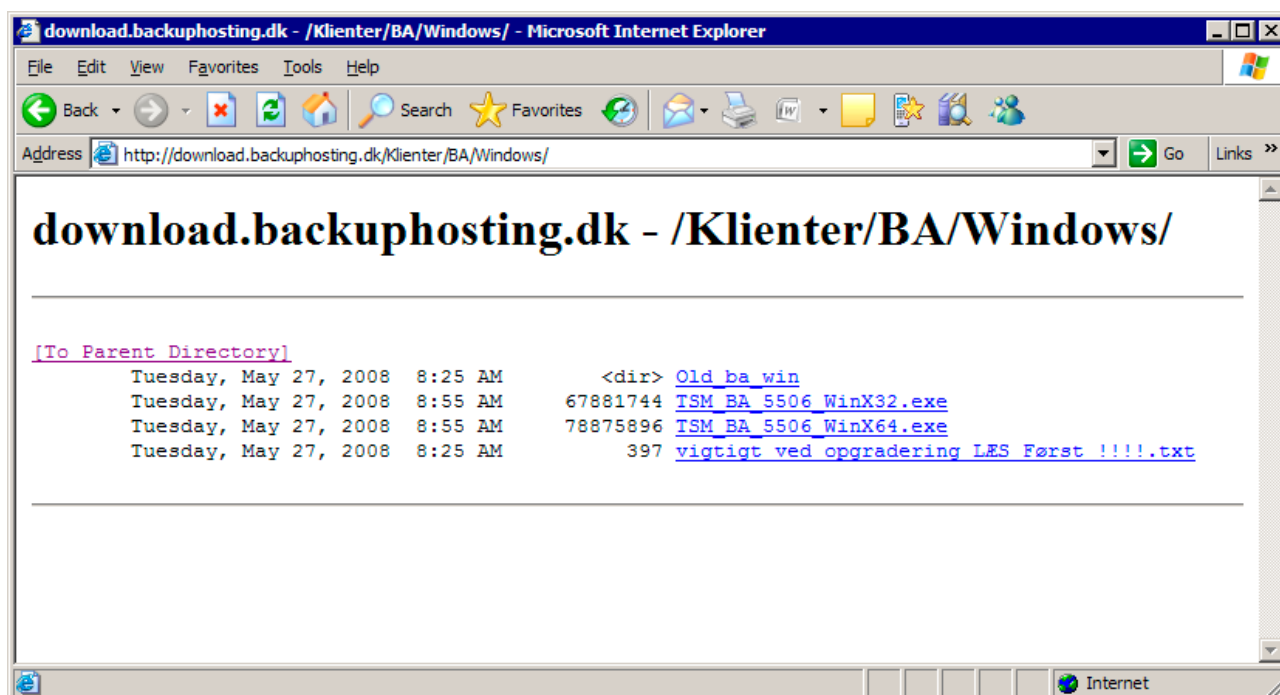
download.backuphosting.dk - /Klienter/BA/Windows/ - Microsoft Internet Explorer

File Edit View Favorites Tools Help

Back Search Favorites

Address http://download.backuphosting.dk/Klienter/BA/Windows/ Go Links »

# download.backuphosting.dk - /Klienter/BA/Windows/

[To Parent Directory]

Tuesday, May 27, 2008 8:25 AM <dir> Old_ba_win
Tuesday, May 27, 2008 8:55 AM 67881744 TSM_BA_5506_WinX32.exe
Tuesday, May 27, 2008 8:55 AM 78875896 TSM_BA_5506_WinX64.exe
Tuesday, May 27, 2008 8:25 AM 397 vigtigt ved opgradering LÆS Først !!!!.txt

Internet